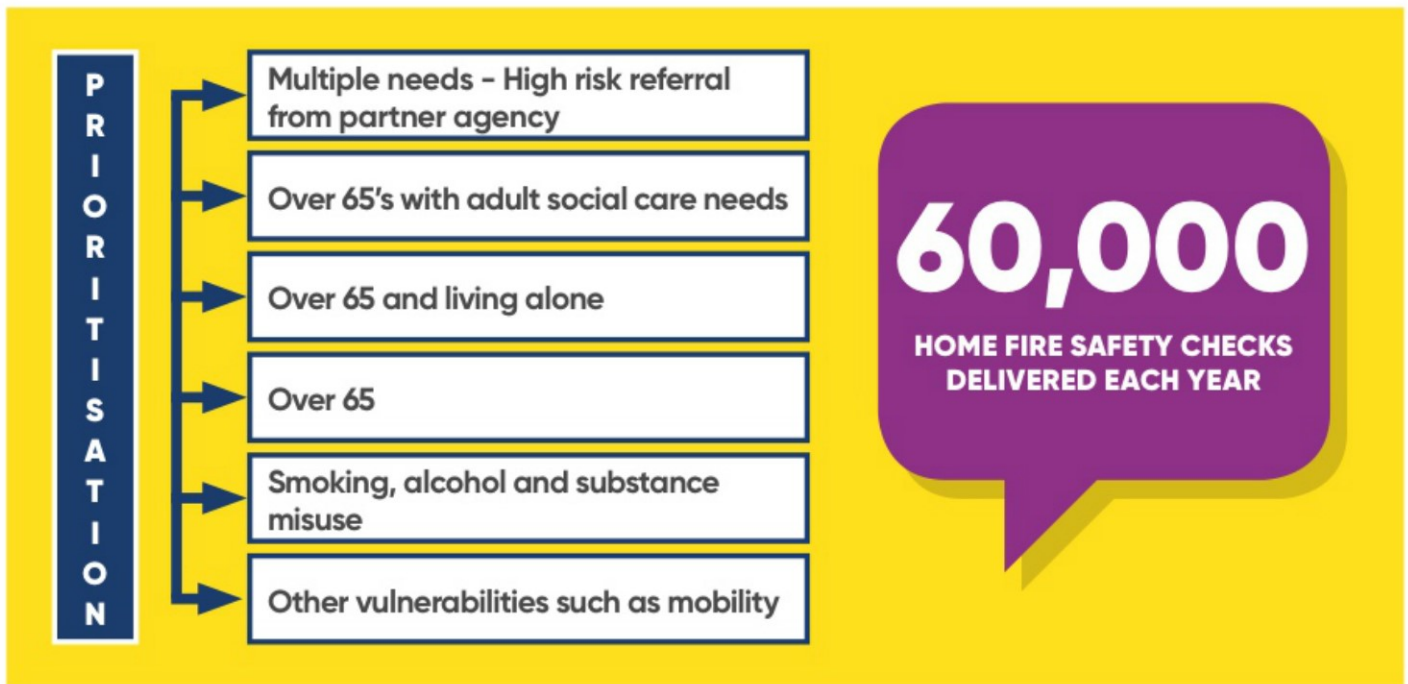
PRIORITISATION

Multiple needs - High risk referral from partner agency

Over 65's with adult social care needs

Over 65 and living alone

Over 65

Smoking, alcohol and substance misuse

Other vulnerabilities such as mobility

60,000

HOME FIRE SAFETY CHECKS DELIVERED EACH YEAR